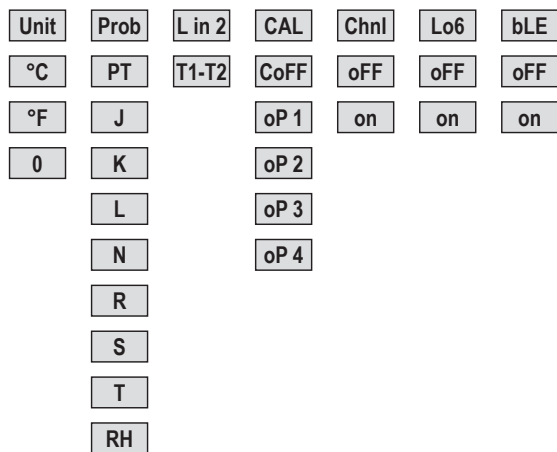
| Unit | Prob | L in 2 | CAL | Chnl | Lo6 | bLE |
|---|---|---|---|---|---|---|
| °C | PT | T1-T2 | CoFF | oFF | oFF | oFF |
| °F | J | | oP 1 | on | on | on |
| 0 | K | | oP 2 | | | |
| | L | | oP 3 | | | |
| | N | | oP 4 | | | |
| | R | | | | | |
| | S | | | | | |
| | T | | | | | |
| | RH | | | | | |